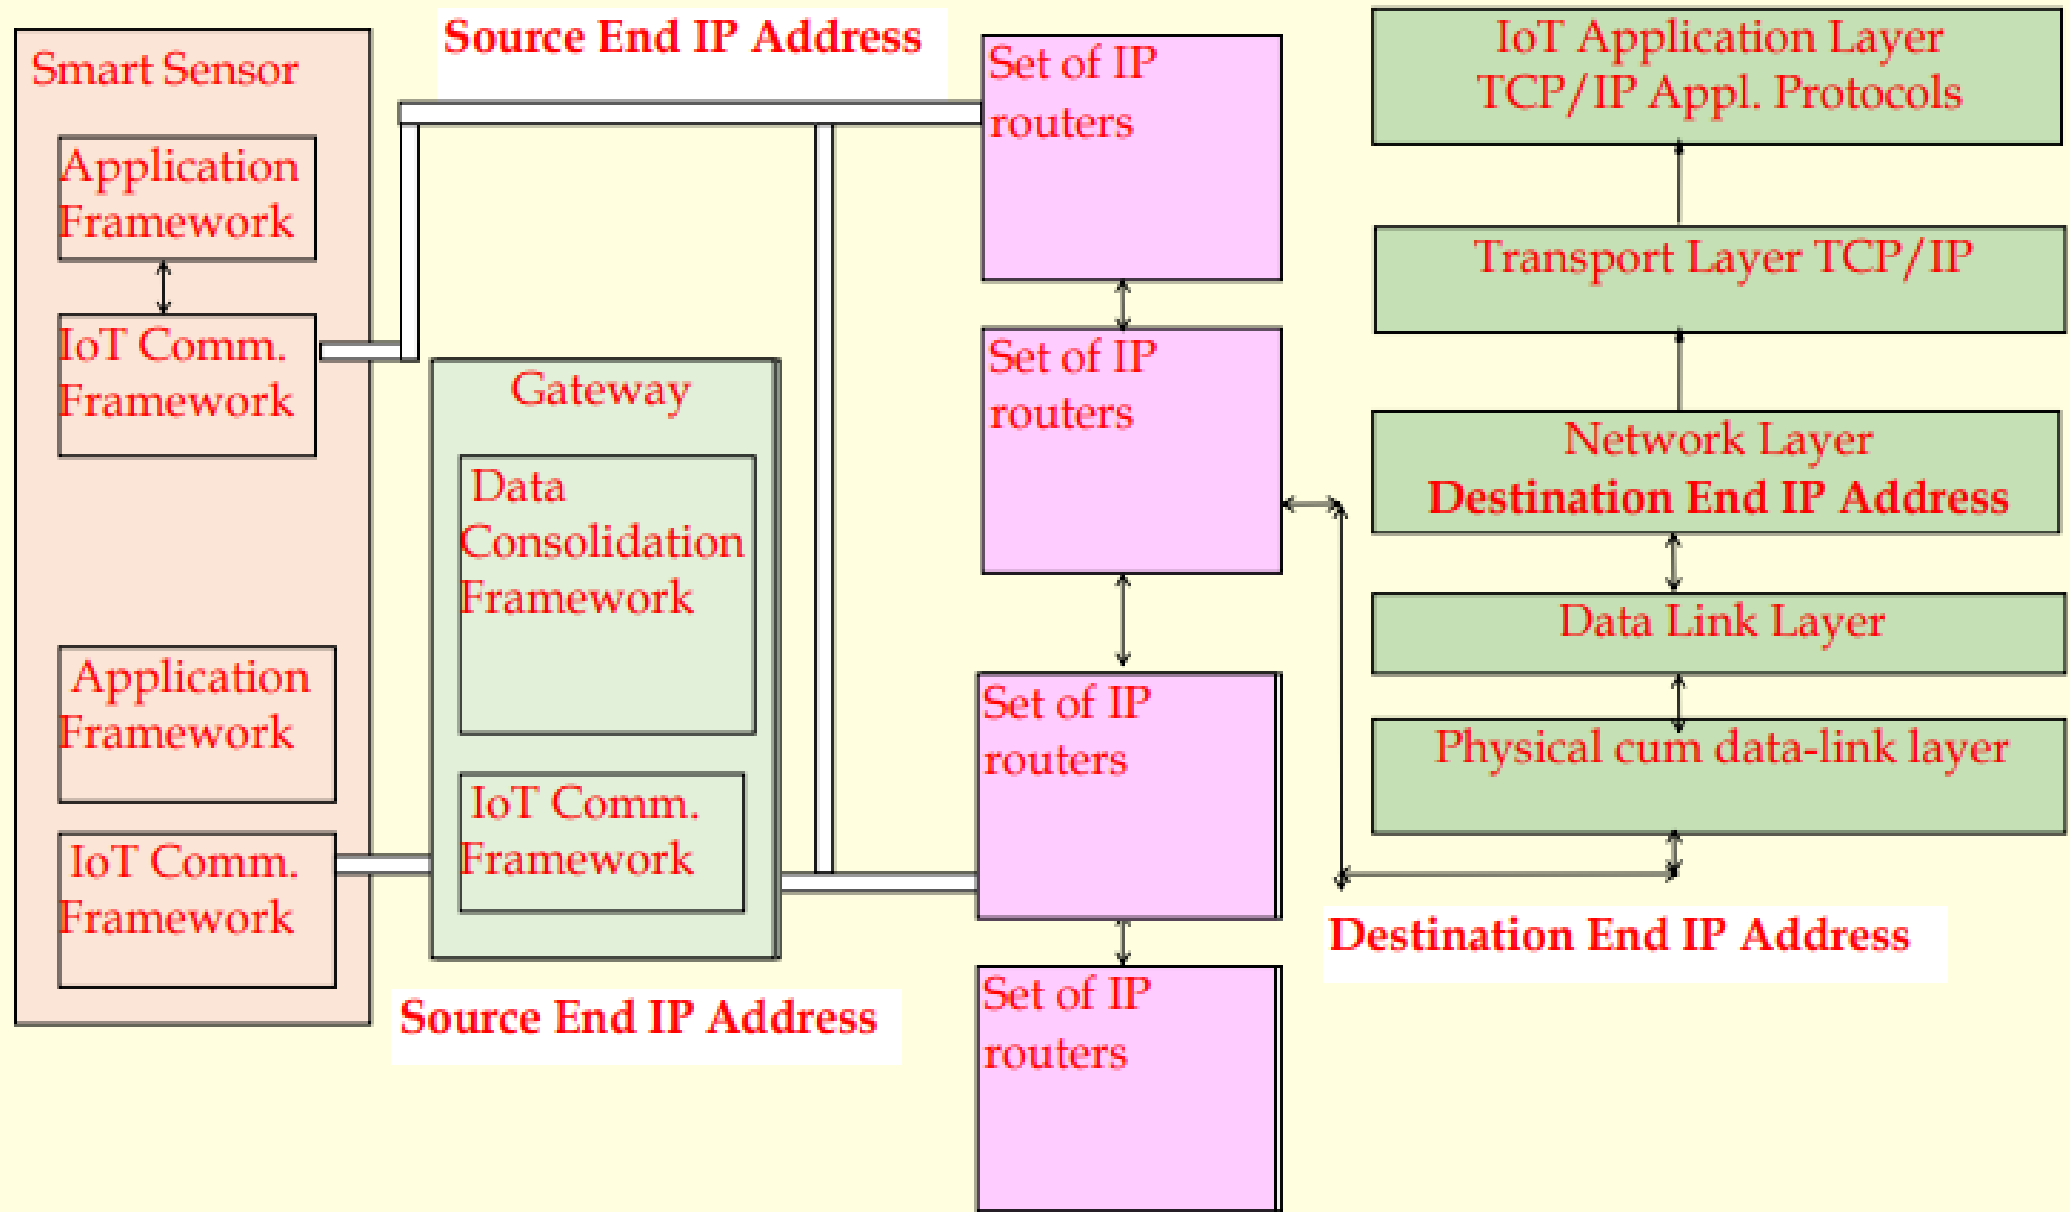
Smart Sensor

Application Framework

IoT Comm. Framework

Application Framework

IoT Comm. Framework

Source End IP Address

Gateway

Data Consolidation Framework

IoT Comm. Framework

Source End IP Address

Set of IP routers

Set of IP routers

Set of IP routers

Set of IP routers

IoT Application Layer TCP/IP Appl. Protocols

Transport Layer TCP/IP

Network Layer
Destination End IP Address

Data Link Layer

Physical cum data-link layer

Destination End IP Address